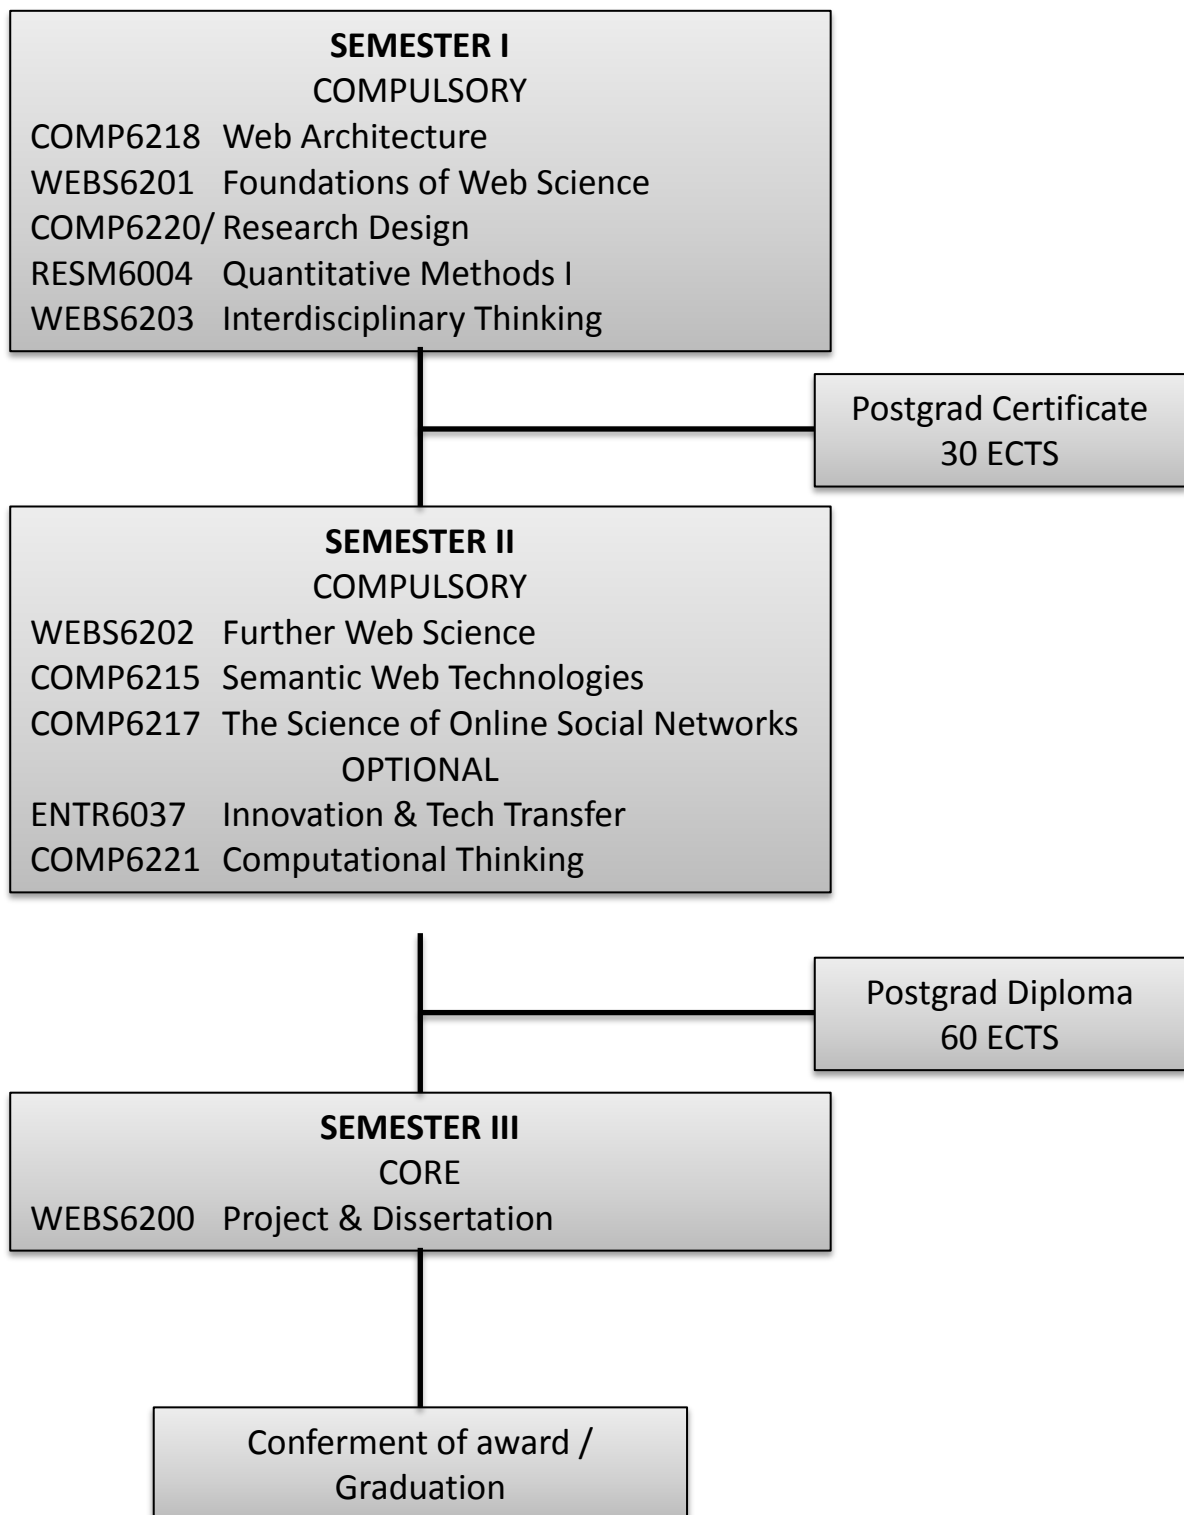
**SEMESTER I**
COMPULSORY
COMP6218 Web Architecture
WEBS6201 Foundations of Web Science
COMP6220/ Research Design
RESM6004 Quantitative Methods I
WEBS6203 Interdisciplinary Thinking

Postgrad Certificate
30 ECTS

**SEMESTER II**
COMPULSORY
WEBS6202 Further Web Science
COMP6215 Semantic Web Technologies
COMP6217 The Science of Online Social Networks
OPTIONAL
ENTR6037 Innovation & Tech Transfer
COMP6221 Computational Thinking

Postgrad Diploma
60 ECTS

**SEMESTER III**
CORE
WEBS6200 Project & Dissertation

Conferment of award /
Graduation